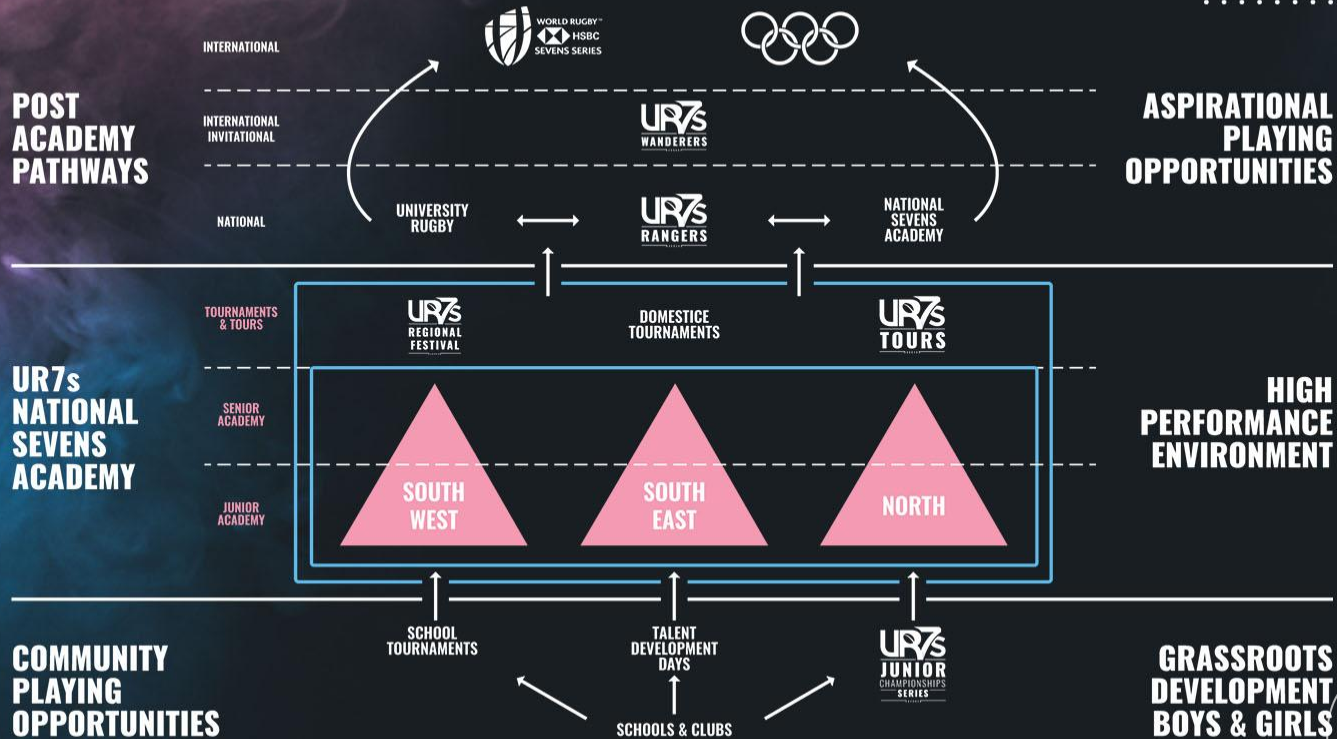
INTERNATIONAL

WORLD RUGBY™ HSBC SEVENS SERIES

POST ACADEMY PATHWAYS

INTERNATIONAL INVITATIONAL

UR7s WANDERERS

ASPIRATIONAL PLAYING OPPORTUNITIES

NATIONAL

UNIVERSITY RUGBY

UR7s RANGERS

NATIONAL SEVENS ACADEMY

TOURNAMENTS & TOURS

UR7s REGIONAL FESTIVAL

DOMESTICE TOURNAMENTS

UR7s TOURS

UR7s NATIONAL SEVENS ACADEMY

SENIOR ACADEMY

HIGH PERFORMANCE ENVIRONMENT

JUNIOR ACADEMY

SOUTH WEST

SOUTH EAST

NORTH

SCHOOL TOURNAMENTS

TALENT DEVELOPMENT DAYS

UR7s JUNIOR CHAMPIONSHIPS SERIES

COMMUNITY PLAYING OPPORTUNITIES

GRASSROOTS DEVELOPMENT BOYS & GIRLS

SCHOOLS & CLUBS